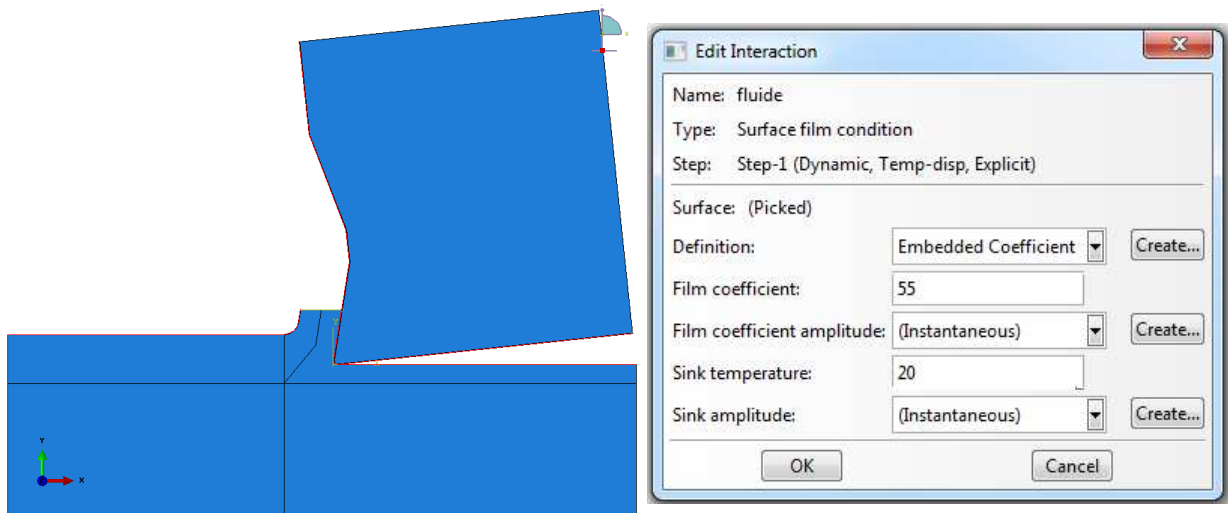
Y
X

Edit Interaction

Name: fluide
Type: Surface film condition
Step: Step-1 (Dynamic, Temp-disp, Explicit)

Surface: (Picked)

| Definition: | Embedded Coefficient | Create... |
|---|---|---|
| Film coefficient: | 55 | |
| Film coefficient amplitude: | (Instantaneous) | Create... |
| Sink temperature: | 20 | |
| Sink amplitude: | (Instantaneous) | Create... |

OK Cancel